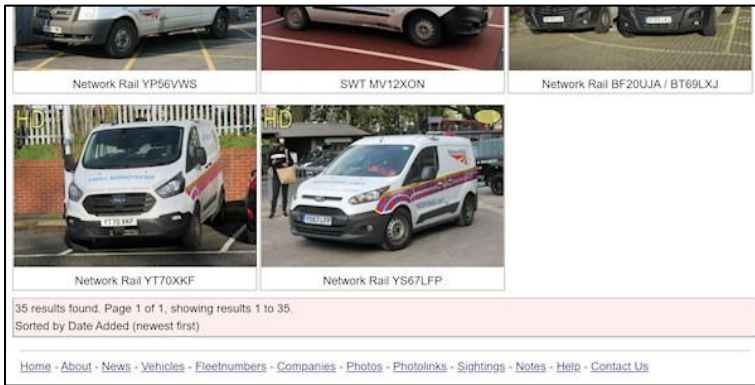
Network Rail YP56VWS

SWT MV12XON

Network Rail BF20UJA / BT69LXJ

HD

HD

Network Rail YT70XKF

Network Rail YS67LFP

35 results found. Page 1 of 1, showing results 1 to 35.
Sorted by Date Added (newest first)

Home - About - News - Vehicles - Fleetnumbers - Companies - Photos - Photolinks - Sightings - Notes - Help - Contact Us